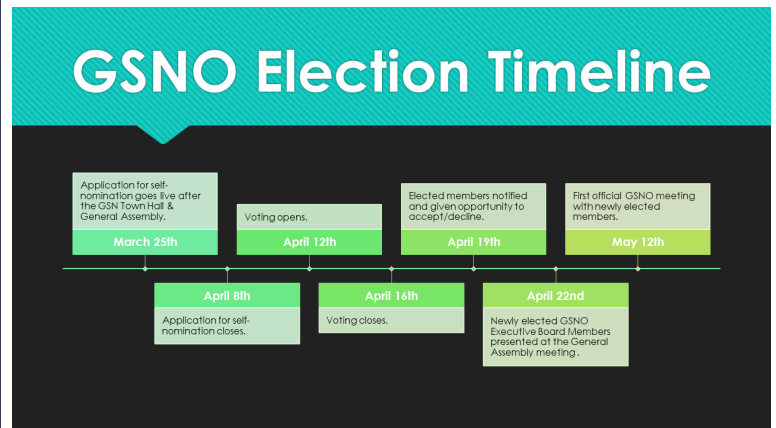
GSNO Election Timeline

Application for self-nomination goes live after the GSN Town Hall & General Assembly.
March 25th

April 8th
Application for self-nomination closes.

Voting opens.
April 12th

April 16th
Voting closes.

Elected members notified and given opportunity to accept/decline.
April 19th

April 22nd
Newly elected GSNO Executive Board Members presented at the General Assembly meeting.

First official GSNO meeting with newly elected members.
May 12th